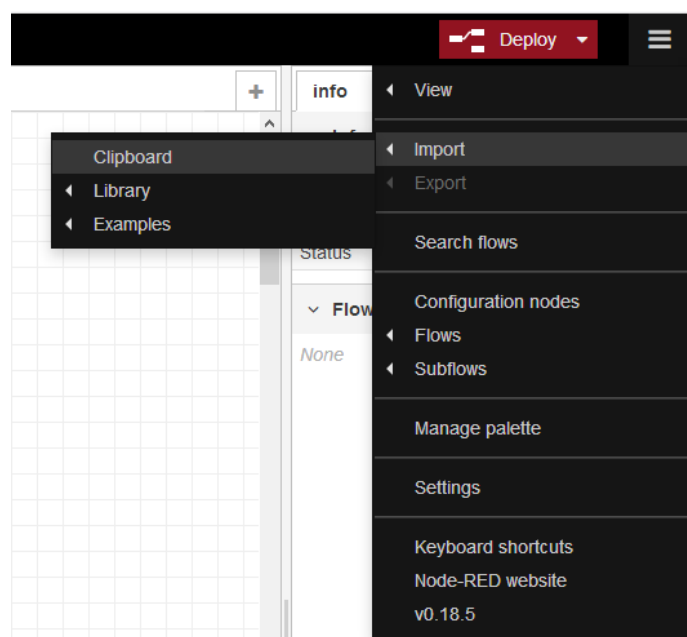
Deploy

+

info

View

Clipboard

Import

Library

Export

Examples

Search flows

Status

Flow

Configuration nodes

None

Flows

Subflows

Manage palette

Settings

Keyboard shortcuts

Node-RED website

v0.18.5